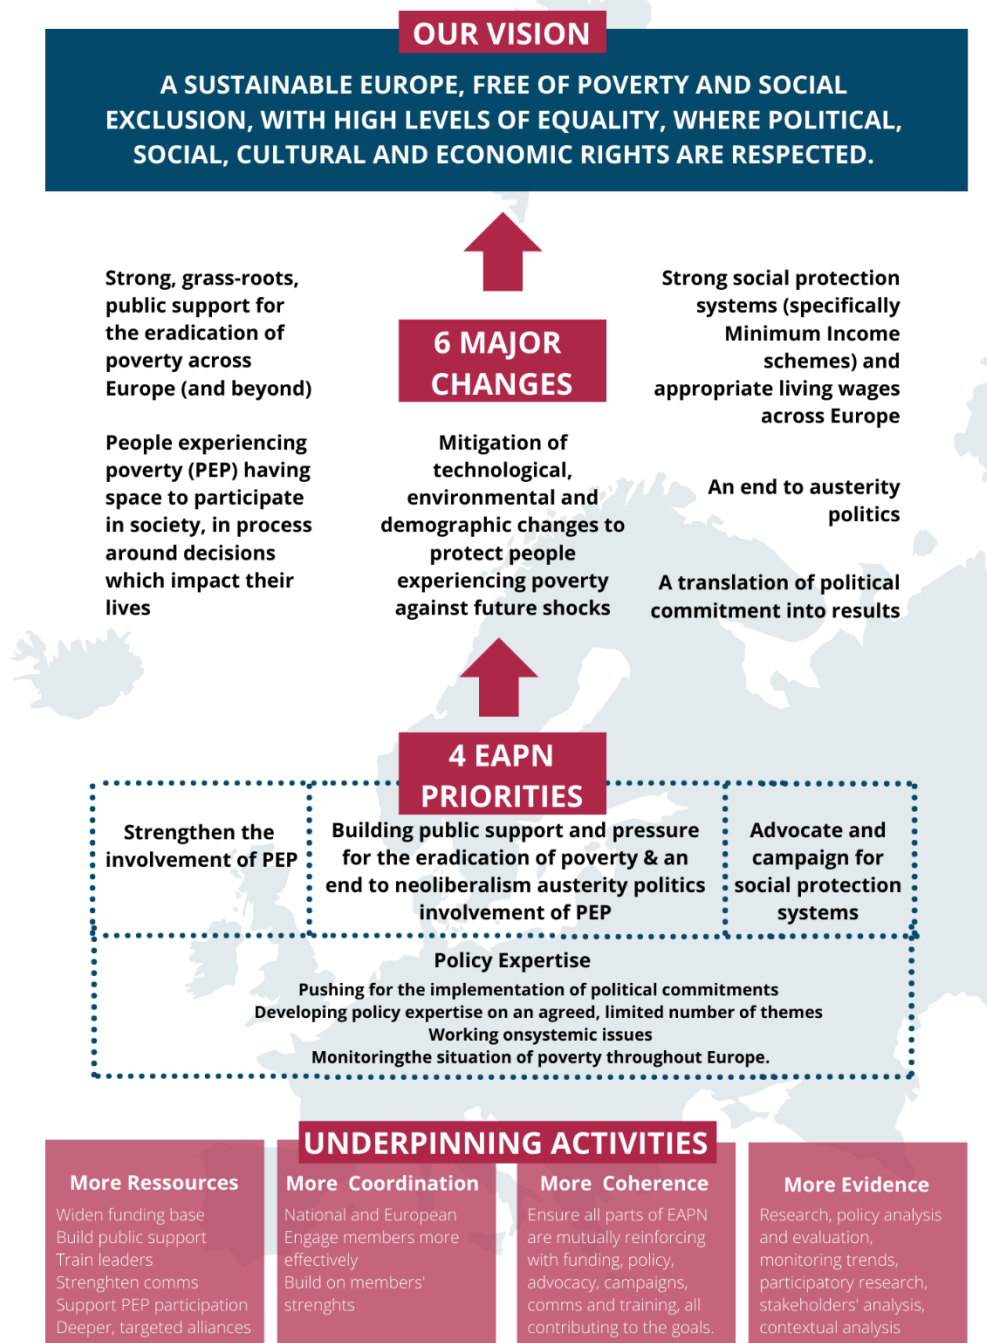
OUR VISION

A SUSTAINABLE EUROPE, FREE OF POVERTY AND SOCIAL EXCLUSION, WITH HIGH LEVELS OF EQUALITY, WHERE POLITICAL, SOCIAL, CULTURAL AND ECONOMIC RIGHTS ARE RESPECTED.

Strong, grass-roots, public support for the eradication of poverty across Europe (and beyond)

6 MAJOR CHANGES

Strong social protection systems (specifically Minimum Income schemes) and appropriate living wages across Europe

People experiencing poverty (PEP) having space to participate in society, in process around decisions which impact their lives

Mitigation of technological, environmental and demographic changes to protect people experiencing poverty against future shocks

An end to austerity politics

A translation of political commitment into results

4 EAPN PRIORITIES

Strengthen the involvement of PEP

Building public support and pressure for the eradication of poverty & an end to neoliberalism austerity politics involvement of PEP

Advocate and campaign for social protection systems

Policy Expertise

Pushing for the implementation of political commitments
Developing policy expertise on an agreed, limited number of themes
Working onsystemic issues
Monitoringthe situation of poverty throughout Europe.

UNDERPINNING ACTIVITIES

More Ressources
Widen funding base
Build public support
Train leaders
Strenghten comms
Support PEP participation
Deeper, targeted alliances

More Coordination
National and European
Engage members more effectively
Build on members' strenghts

More Coherence
Ensure all parts of EAPN are mutually reinforcing with funding, policy, advocacy, campaigns, comms and training, all contributing to the goals.

More Evidence
Research, policy analysis and evaluation, monitoring trends, participatory research, stakeholders' analysis, contextual analysis